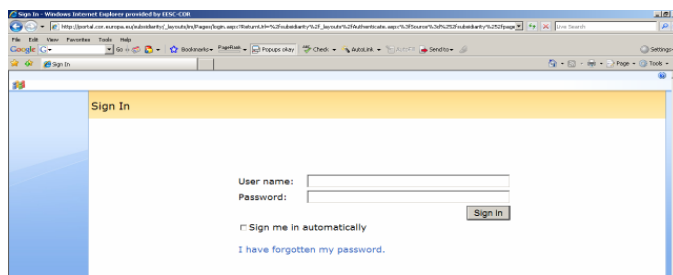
Sign In - Windows Internet Explorer provided by EESC-COR

http://portal.cor.europa.eu/subsidiarity/_layouts/login.aspx?ReturnUrl=%2fsubsidiarity%2f_layouts%2fAuthenticate.aspx%3fSource%3d%252fsubsidiarity%252fpage

Live Search

File Edit View Favorites Tools Help

Google G- Go Bookmarks PageRank Popups okay Check AutoLink AutoFill Send to Settings

Sign In

Page Tools

Sign In

User name:

Password:

Sign In

Sign me in automatically

I have forgotten my password.